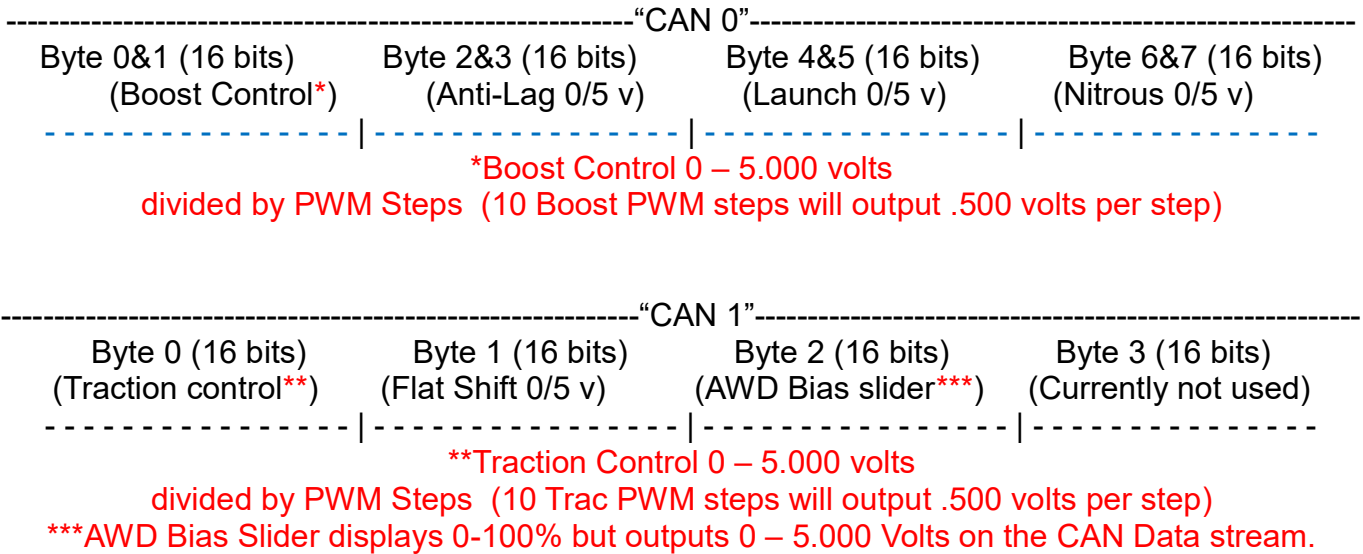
----------------------------------------------------------“CAN 0”----------------------------------------------------------

Byte 0&1 (16 bits) (Boost Control*)

Byte 2&3 (16 bits) (Anti-Lag 0/5 v)

Byte 4&5 (16 bits) (Launch 0/5 v)

Byte 6&7 (16 bits) (Nitrous 0/5 v)

- - - - - - - - - - - - - - - - | - - - - - - - - - - - - - - - - | - - - - - - - - - - - - - - - - | - - - - - - - - - - - - - - - -

*Boost Control 0 – 5.000 volts
divided by PWM Steps (10 Boost PWM steps will output .500 volts per step)

----------------------------------------------------------“CAN 1”----------------------------------------------------------

Byte 0 (16 bits) (Traction control**)

Byte 1 (16 bits) (Flat Shift 0/5 v)

Byte 2 (16 bits) (AWD Bias slider***)

Byte 3 (16 bits) (Currently not used)

- - - - - - - - - - - - - - - - | - - - - - - - - - - - - - - - - | - - - - - - - - - - - - - - - - | - - - - - - - - - - - - - - - -

**Traction Control 0 – 5.000 volts
divided by PWM Steps (10 Trac PWM steps will output .500 volts per step)
***AWD Bias Slider displays 0-100% but outputs 0 – 5.000 Volts on the CAN Data stream.